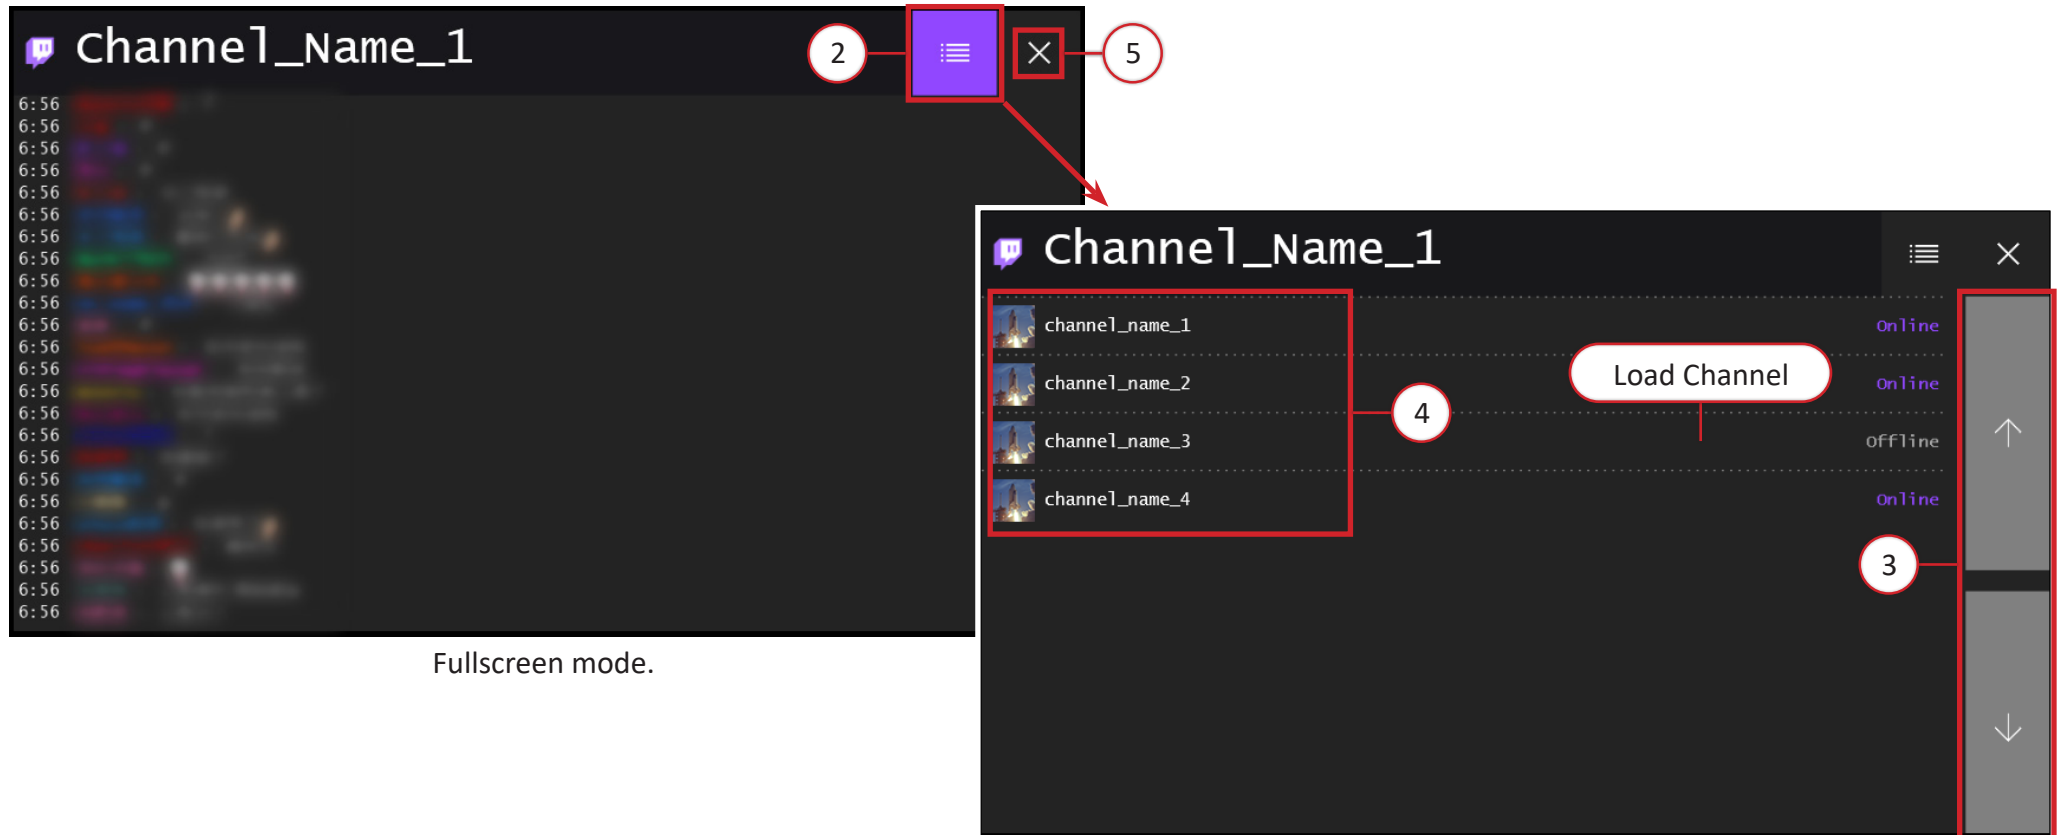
Channel_Name_1

2

5

6:56
6:56
6:56
6:56
6:56
6:56
6:56
6:56
6:56
6:56
6:56
6:56
6:56
6:56
6:56
6:56
6:56
6:56
6:56
6:56
6:56
6:56
6:56
6:56

Fullscreen mode.

Channel_Name_1

channel_name_1 Online
channel_name_2 Online
channel_name_3 Offline
channel_name_4 Online

Load Channel

4

3